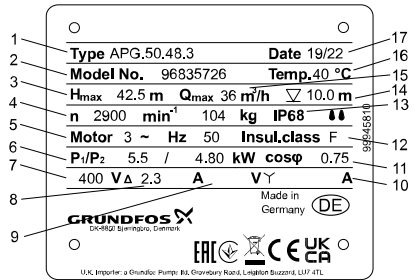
1
2
3
4
5
6
7
8
9

Type APG.50.48.3
Date 19/22
Model No. 96835726
Temp. 40 °C
$H_{max}$ 42.5 m $Q_{max}$ 36 $m^3/h$ ▽ 10.0 m
n 2900 $min^{-1}$ 104 kg IP68
Motor 3 ~ Hz 50 Insul.class F
$P_1/P_2$ 5.5 / 4.80 kW cosφ 0.75
400 VΔ 2.3 A VY A

GRUNDFOS
DK-8850 Bjerringbro, Denmark
Made in Germany
DE

EAC CE UK CA

U.K. Importer: a Grundfos Pumps ltd. Grovebury Road, Leighton Buzzard, LU7 4TL

98945810

17
16
15
14
13
12
11
10